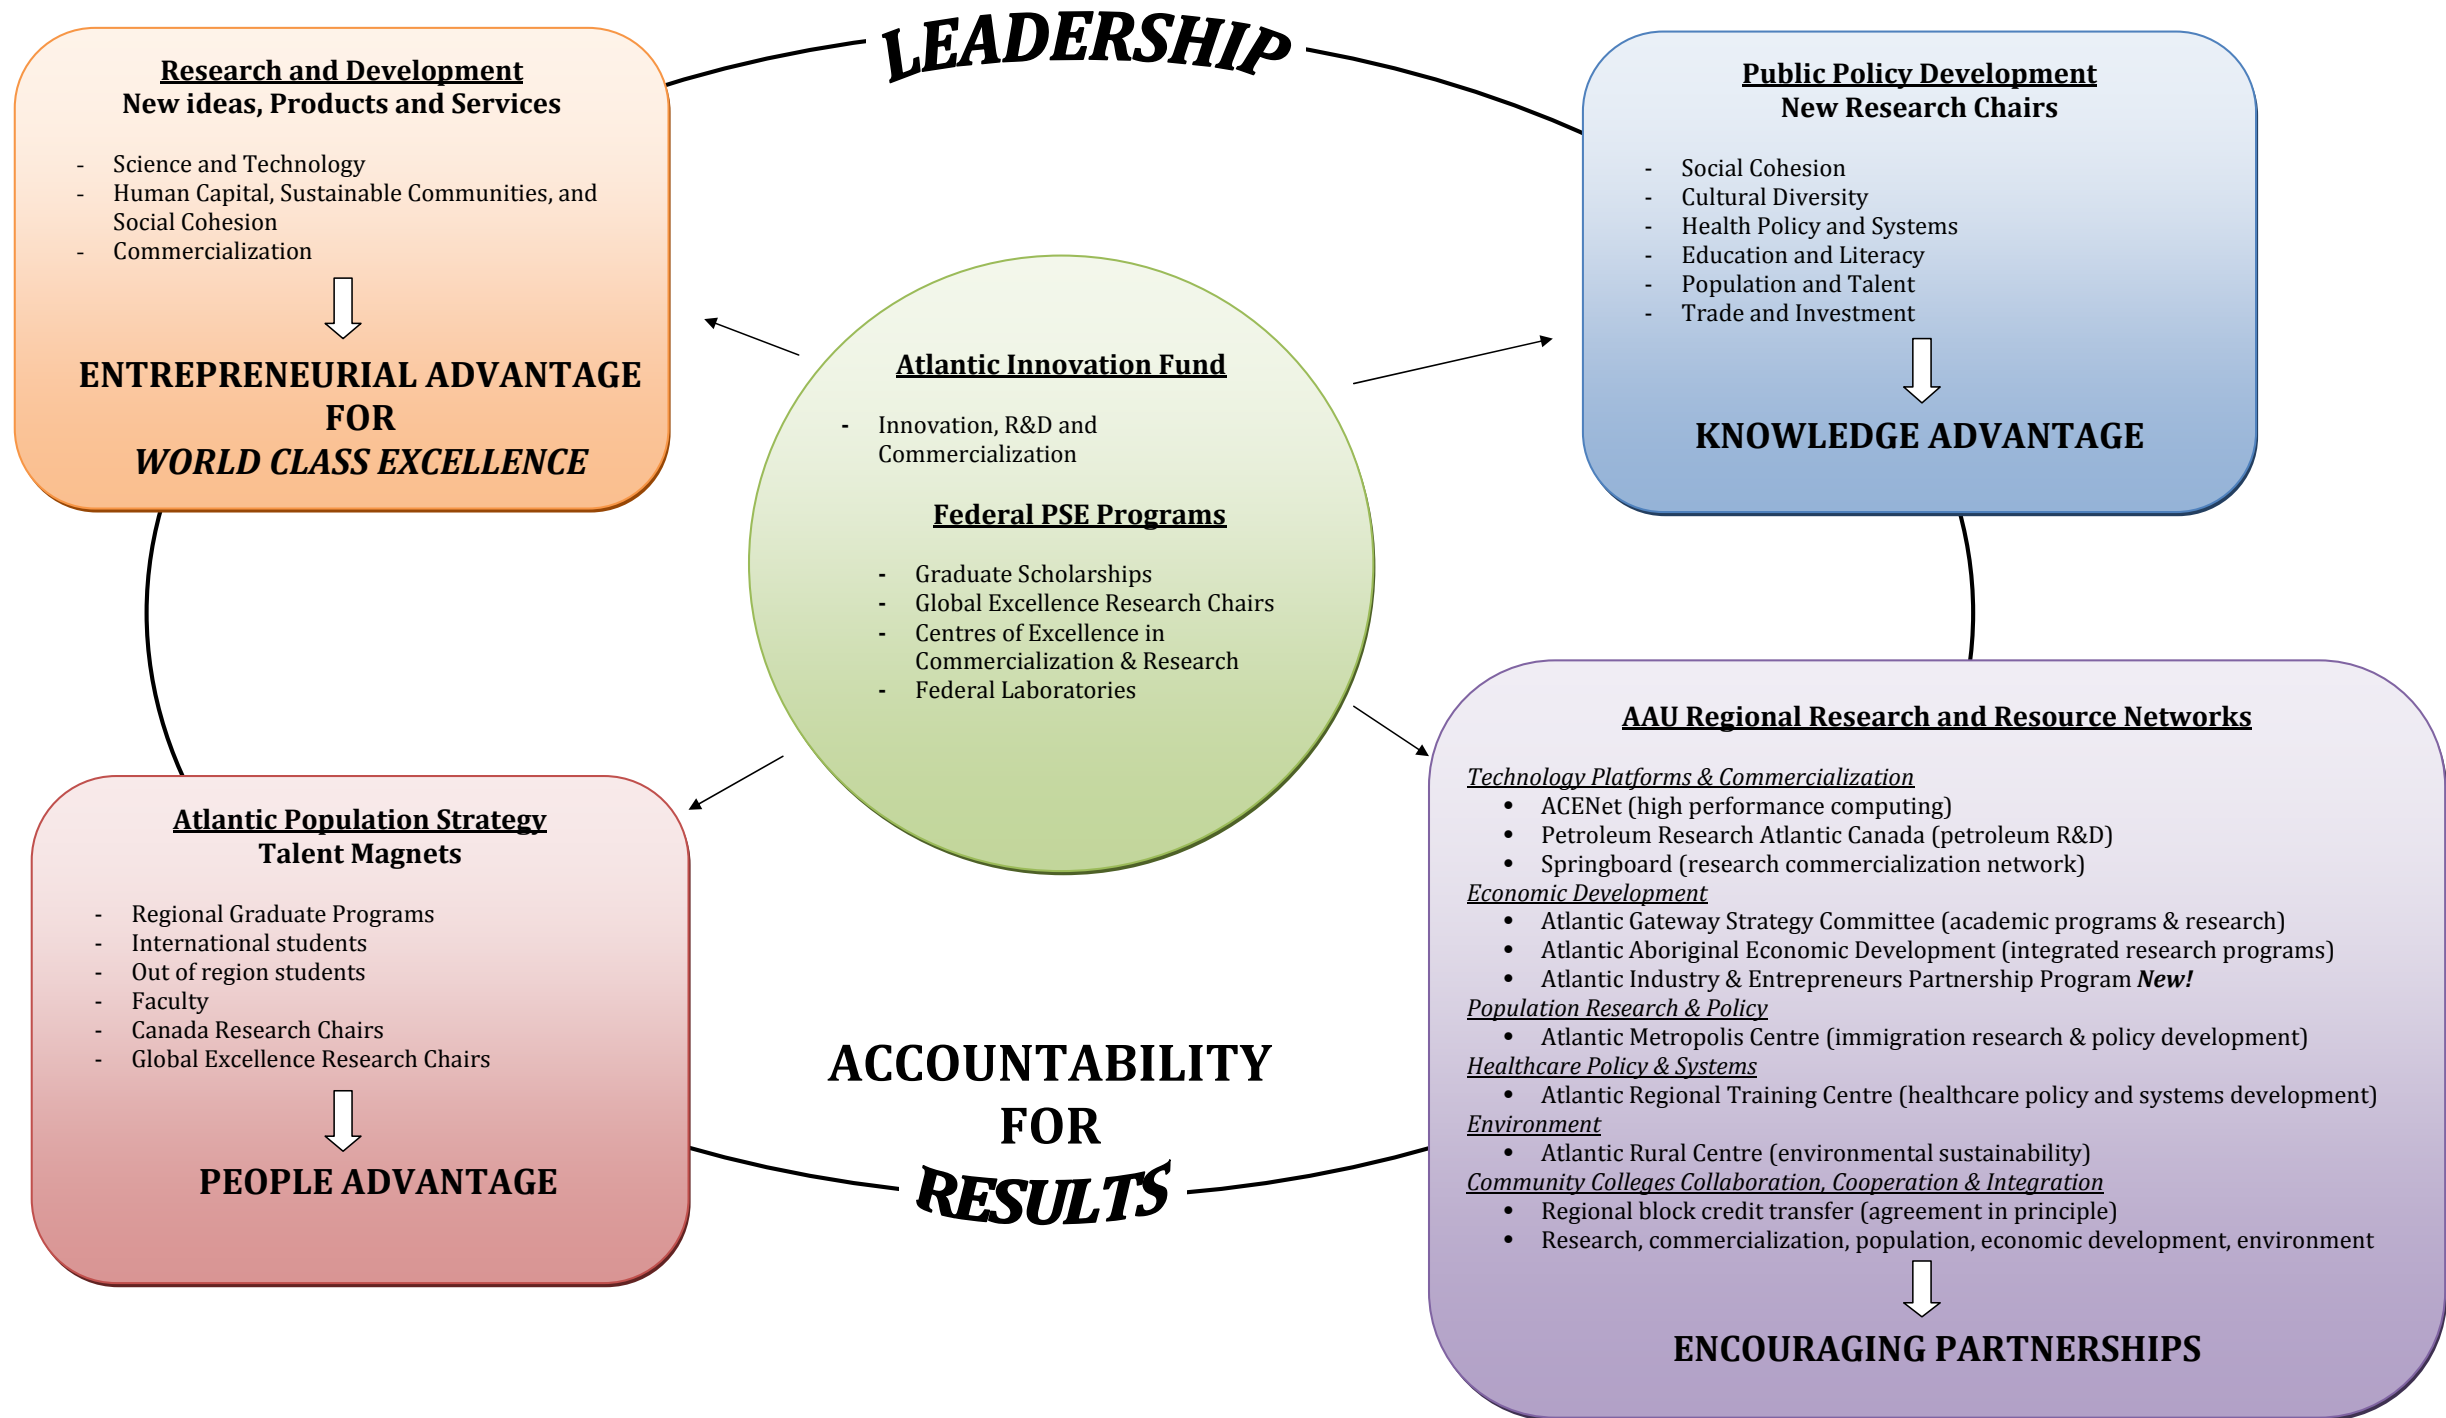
LEADERSHIP

Research and Development
New ideas, Products and Services

- Science and Technology
- Human Capital, Sustainable Communities, and Social Cohesion
- Commercialization

ENTREPRENEURIAL ADVANTAGE FOR
WORLD CLASS EXCELLENCE

Public Policy Development
New Research Chairs

- Social Cohesion
- Cultural Diversity
- Health Policy and Systems
- Education and Literacy
- Population and Talent
- Trade and Investment

KNOWLEDGE ADVANTAGE

Atlantic Innovation Fund

- Innovation, R&D and Commercialization

Federal PSE Programs

- Graduate Scholarships
- Global Excellence Research Chairs
- Centres of Excellence in Commercialization & Research
- Federal Laboratories

Atlantic Population Strategy
Talent Magnets

- Regional Graduate Programs
- International students
- Out of region students
- Faculty
- Canada Research Chairs
- Global Excellence Research Chairs

PEOPLE ADVANTAGE

ACCOUNTABILITY FOR
RESULTS

AAU Regional Research and Resource Networks

Technology Platforms & Commercialization
• ACENet (high performance computing)
• Petroleum Research Atlantic Canada (petroleum R&D)
• Springboard (research commercialization network)
Economic Development
• Atlantic Gateway Strategy Committee (academic programs & research)
• Atlantic Aboriginal Economic Development (integrated research programs)
• Atlantic Industry & Entrepreneurs Partnership Program New!
Population Research & Policy
• Atlantic Metropolis Centre (immigration research & policy development)
Healthcare Policy & Systems
• Atlantic Regional Training Centre (healthcare policy and systems development)
Environment
• Atlantic Rural Centre (environmental sustainability)
Community Colleges Collaboration, Cooperation & Integration
• Regional block credit transfer (agreement in principle)
• Research, commercialization, population, economic development, environment

ENCOURAGING PARTNERSHIPS